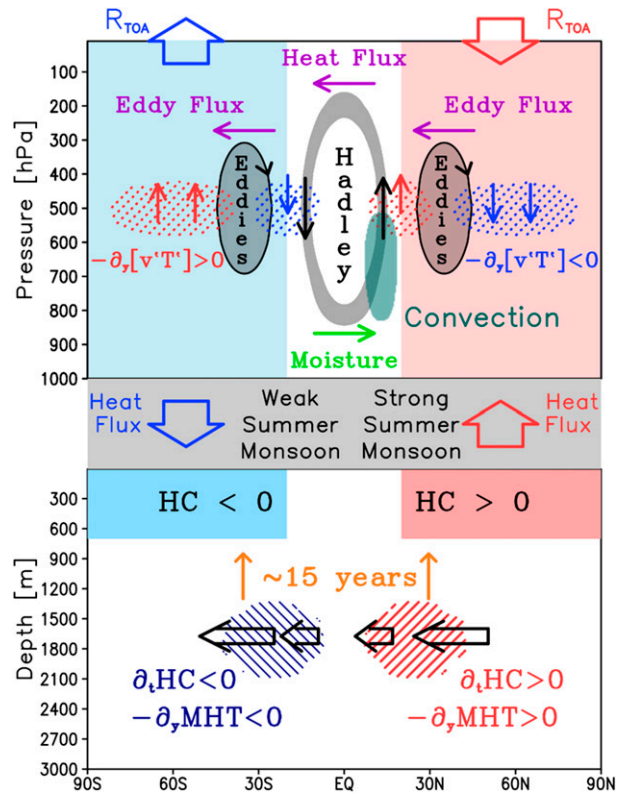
$R_{TOA}$

$R_{TOA}$

Heat Flux

Eddy Flux

Eddy Flux

Eddies

Hadley

Eddies

$-\partial_y[v'T']>0$

$-\partial_y[v'T']<0$

Convection

Moisture

Pressure [hPa]

100
200
300
400
500
600
700
800
900
1000

Heat Flux

Weak Summer Monsoon

Strong Summer Monsoon

Heat Flux

HC < 0

HC > 0

~15 years

$\partial_t HC<0$

$-\partial_y MHT<0$

$\partial_t HC>0$

$-\partial_y MHT>0$

Depth [m]

300
600
900
1200
1500
1800
2100
2400
2700
3000

90S 60S 30S EQ 30N 60N 90N